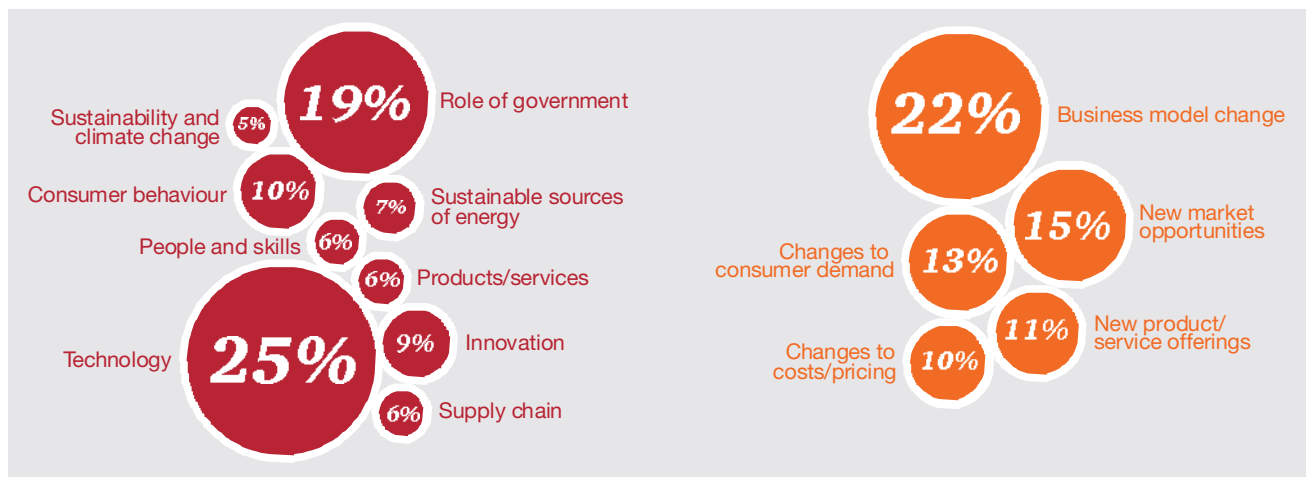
19% Role of government

Sustainability and climate change 5%

Consumer behaviour 10%

7% Sustainable sources of energy

People and skills 6%

6% Products/services

Technology 25%

9% Innovation

6% Supply chain

22% Business model change

15% New market opportunities

Changes to consumer demand 13%

11% New product/ service offerings

Changes to costs/pricing 10%